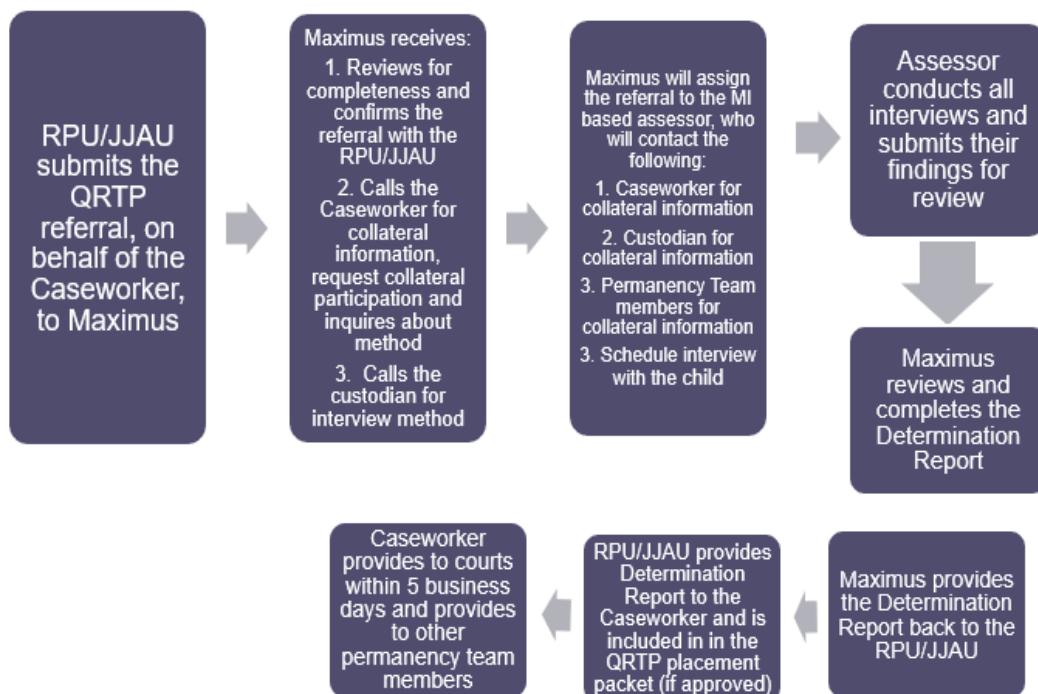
RPU/JJAU submits the QRTP referral, on behalf of the Caseworker, to Maximus

Maximus receives:
1. Reviews for completeness and confirms the referral with the RPU/JJAU
2. Calls the Caseworker for collateral information, request collateral participation and inquires about method
3. Calls the custodian for interview method

Maximus will assign the referral to the MI based assessor, who will contact the following:
1. Caseworker for collateral information
2. Custodian for collateral information
3. Permanency Team members for collateral information
3. Schedule interview with the child

Assessor conducts all interviews and submits their findings for review

Maximus reviews and completes the Determination Report

Maximus provides the Determination Report back to the RPU/JJAU

RPU/JJAU provides Determination Report to the Caseworker and is included in in the QRTP placement packet (if approved)

Caseworker provides to courts within 5 business days and provides to other permanency team members